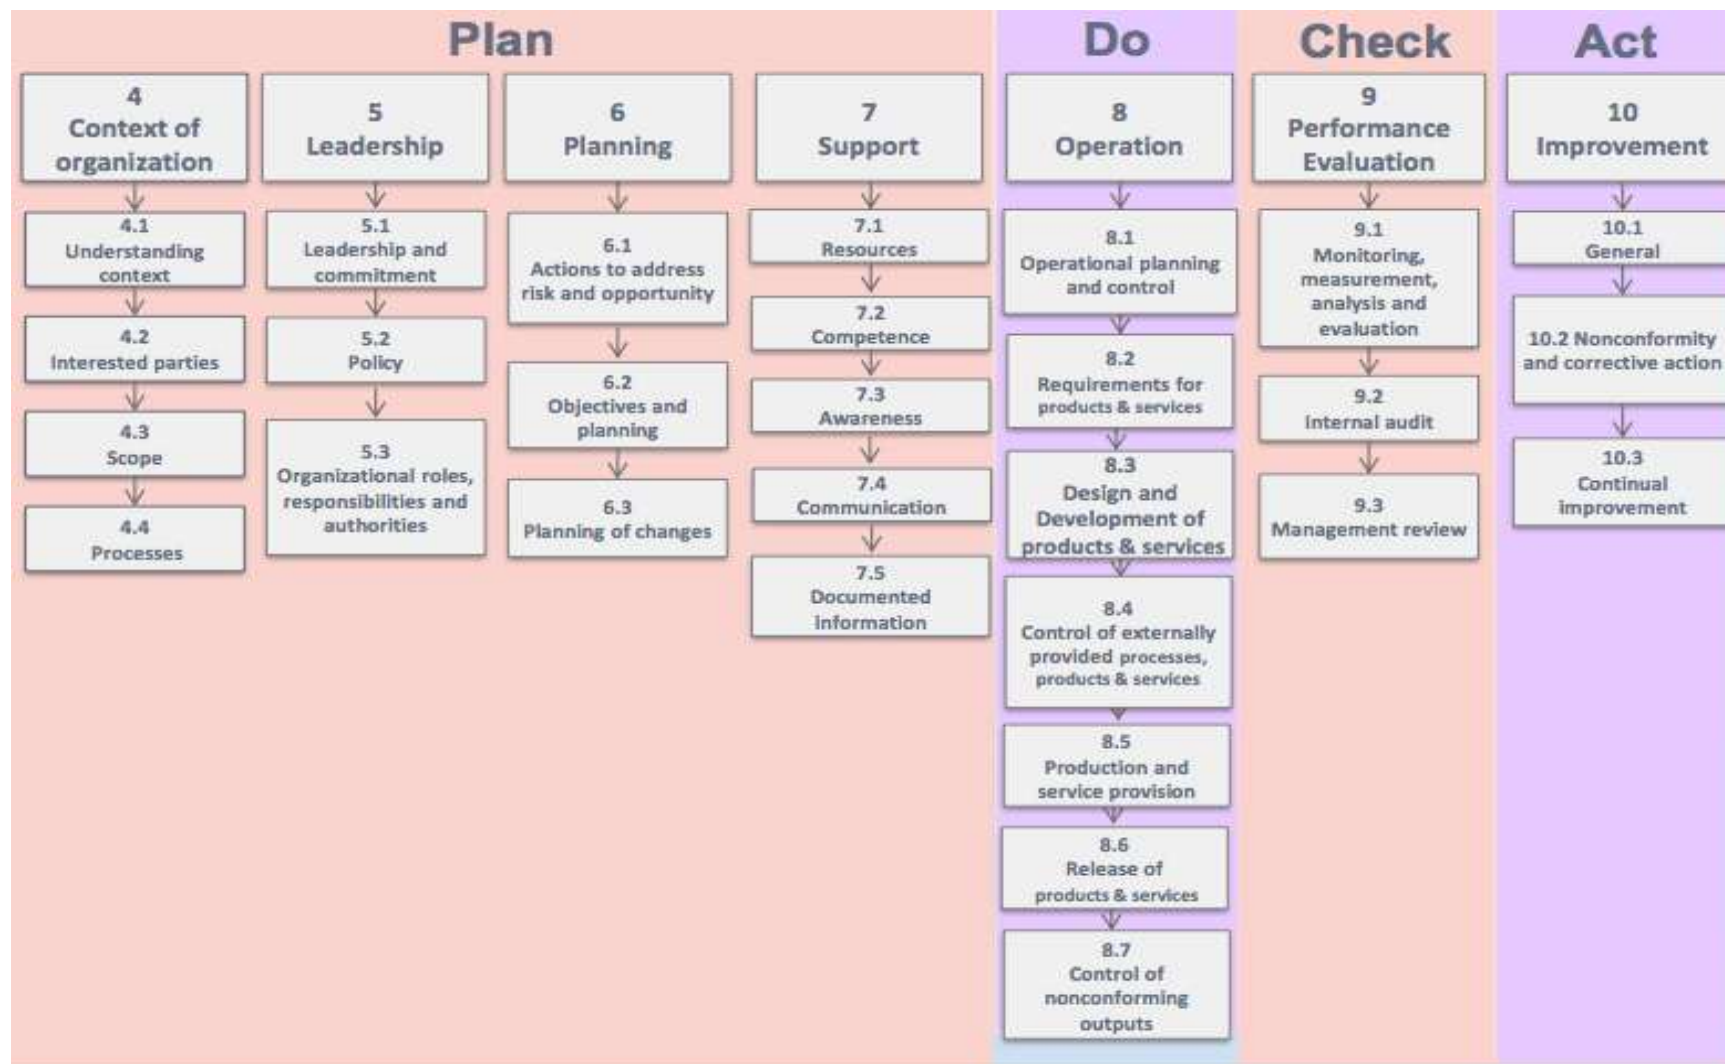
Plan

4
Context of organization

4.1
Understanding context

4.2
Interested parties

4.3
Scope

4.4
Processes

5
Leadership

5.1
Leadership and commitment

5.2
Policy

5.3
Organizational roles, responsibilities and authorities

6
Planning

6.1
Actions to address risk and opportunity

6.2
Objectives and planning

6.3
Planning of changes

7
Support

7.1
Resources

7.2
Competence

7.3
Awareness

7.4
Communication

7.5
Documented information

Do

8
Operation

8.1
Operational planning and control

8.2
Requirements for products & services

8.3
Design and Development of products & services

8.4
Control of externally provided processes, products & services

8.5
Production and service provision

8.6
Release of products & services

8.7
Control of nonconforming outputs

Check

9
Performance Evaluation

9.1
Monitoring, measurement, analysis and evaluation

9.2
Internal audit

9.3
Management review

Act

10
Improvement

10.1
General

10.2 Nonconformity and corrective action

10.3
Continual improvement